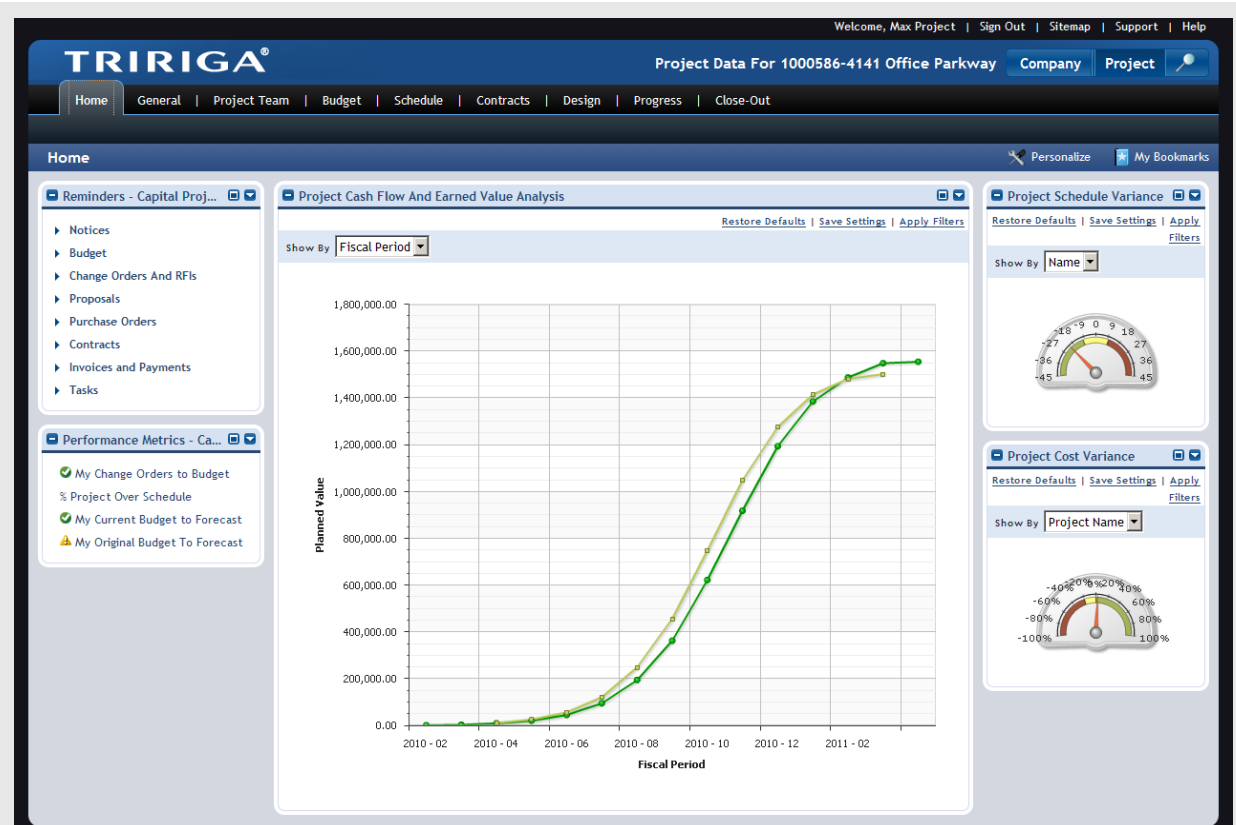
Welcome, Max Project | Sign Out | Sitemap | Support | Help

TRIRIGA®

Project Data For 1000586-4141 Office Parkway | Company | Project

Home | General | Project Team | Budget | Schedule | Contracts | Design | Progress | Close-Out

Home

Personalize | My Bookmarks

Reminders - Capital Proj...

Notices
Budget
Change Orders And RFIs
Proposals
Purchase Orders
Contracts
Invoices and Payments
Tasks

Performance Metrics - Ca...

My Change Orders to Budget
% Project Over Schedule
My Current Budget to Forecast
My Original Budget To Forecast

Project Cash Flow And Earned Value Analysis

Restore Defaults | Save Settings | Apply Filters

Show By Fiscal Period

1,800,000.00
1,600,000.00
1,400,000.00
1,200,000.00
1,000,000.00
800,000.00
600,000.00
400,000.00
200,000.00
0.00

Planned Value

2010 - 02 | 2010 - 04 | 2010 - 06 | 2010 - 08 | 2010 - 10 | 2010 - 12 | 2011 - 02

Fiscal Period

Project Schedule Variance

Restore Defaults | Save Settings | Apply Filters

Show By Name

-18 -9 0 9 18
-27 27
-36 36
-45 45

Project Cost Variance

Restore Defaults | Save Settings | Apply Filters

Show By Project Name

-40% -20% 0% 20% 40%
-60% 60%
-80% 80%
-100% 100%